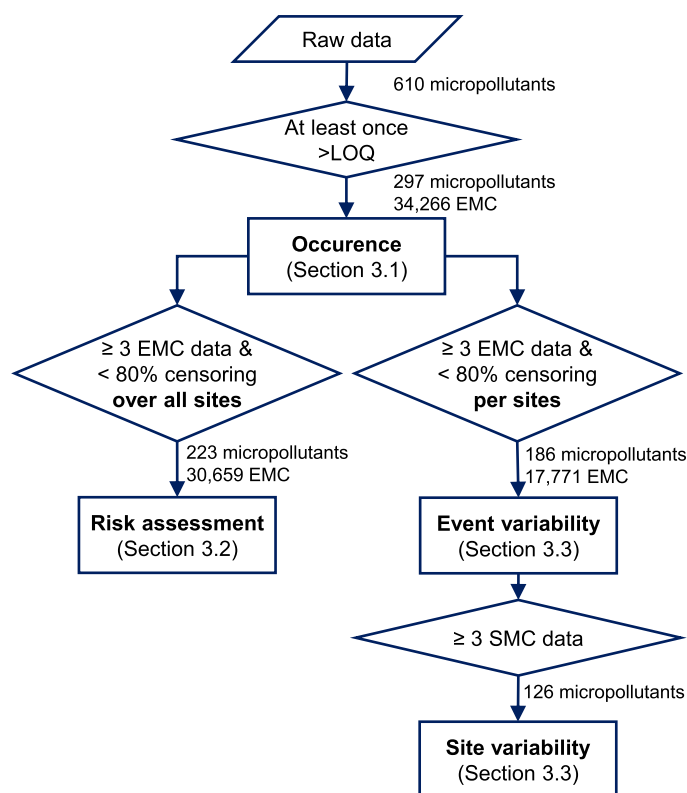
Raw data

610 micropollutants

At least once >LOQ

297 micropollutants
34,266 EMC

**Occurence**
(Section 3.1)

≥ 3 EMC data & < 80% censoring **over all sites**

≥ 3 EMC data & < 80% censoring **per sites**

223 micropollutants
30,659 EMC

186 micropollutants
17,771 EMC

**Risk assessment**
(Section 3.2)

**Event variability**
(Section 3.3)

≥ 3 SMC data

126 micropollutants

**Site variability**
(Section 3.3)